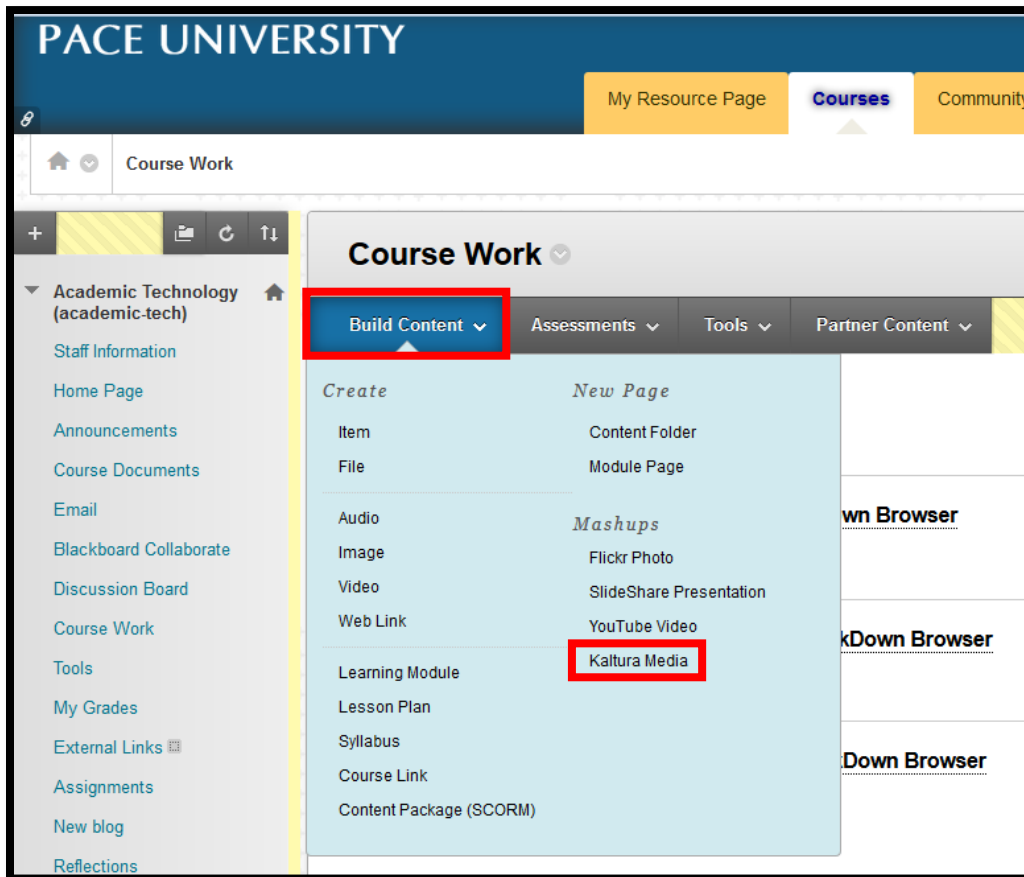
PACE UNIVERSITY

My Resource Page
Courses
Community

Course Work

+

Academic Technology (academic-tech)
Staff Information
Home Page
Announcements
Course Documents
Email
Blackboard Collaborate
Discussion Board
Course Work
Tools
My Grades
External Links
Assignments
New blog
Reflections

Course Work

Build Content
Assessments
Tools
Partner Content

Create
Item
File
Audio
Image
Video
Web Link
Learning Module
Lesson Plan
Syllabus
Course Link
Content Package (SCORM)

New Page
Content Folder
Module Page

Mashups
Flickr Photo
SlideShare Presentation
YouTube Video
Kaltura Media

wn Browser
kDown Browser
Down Browser